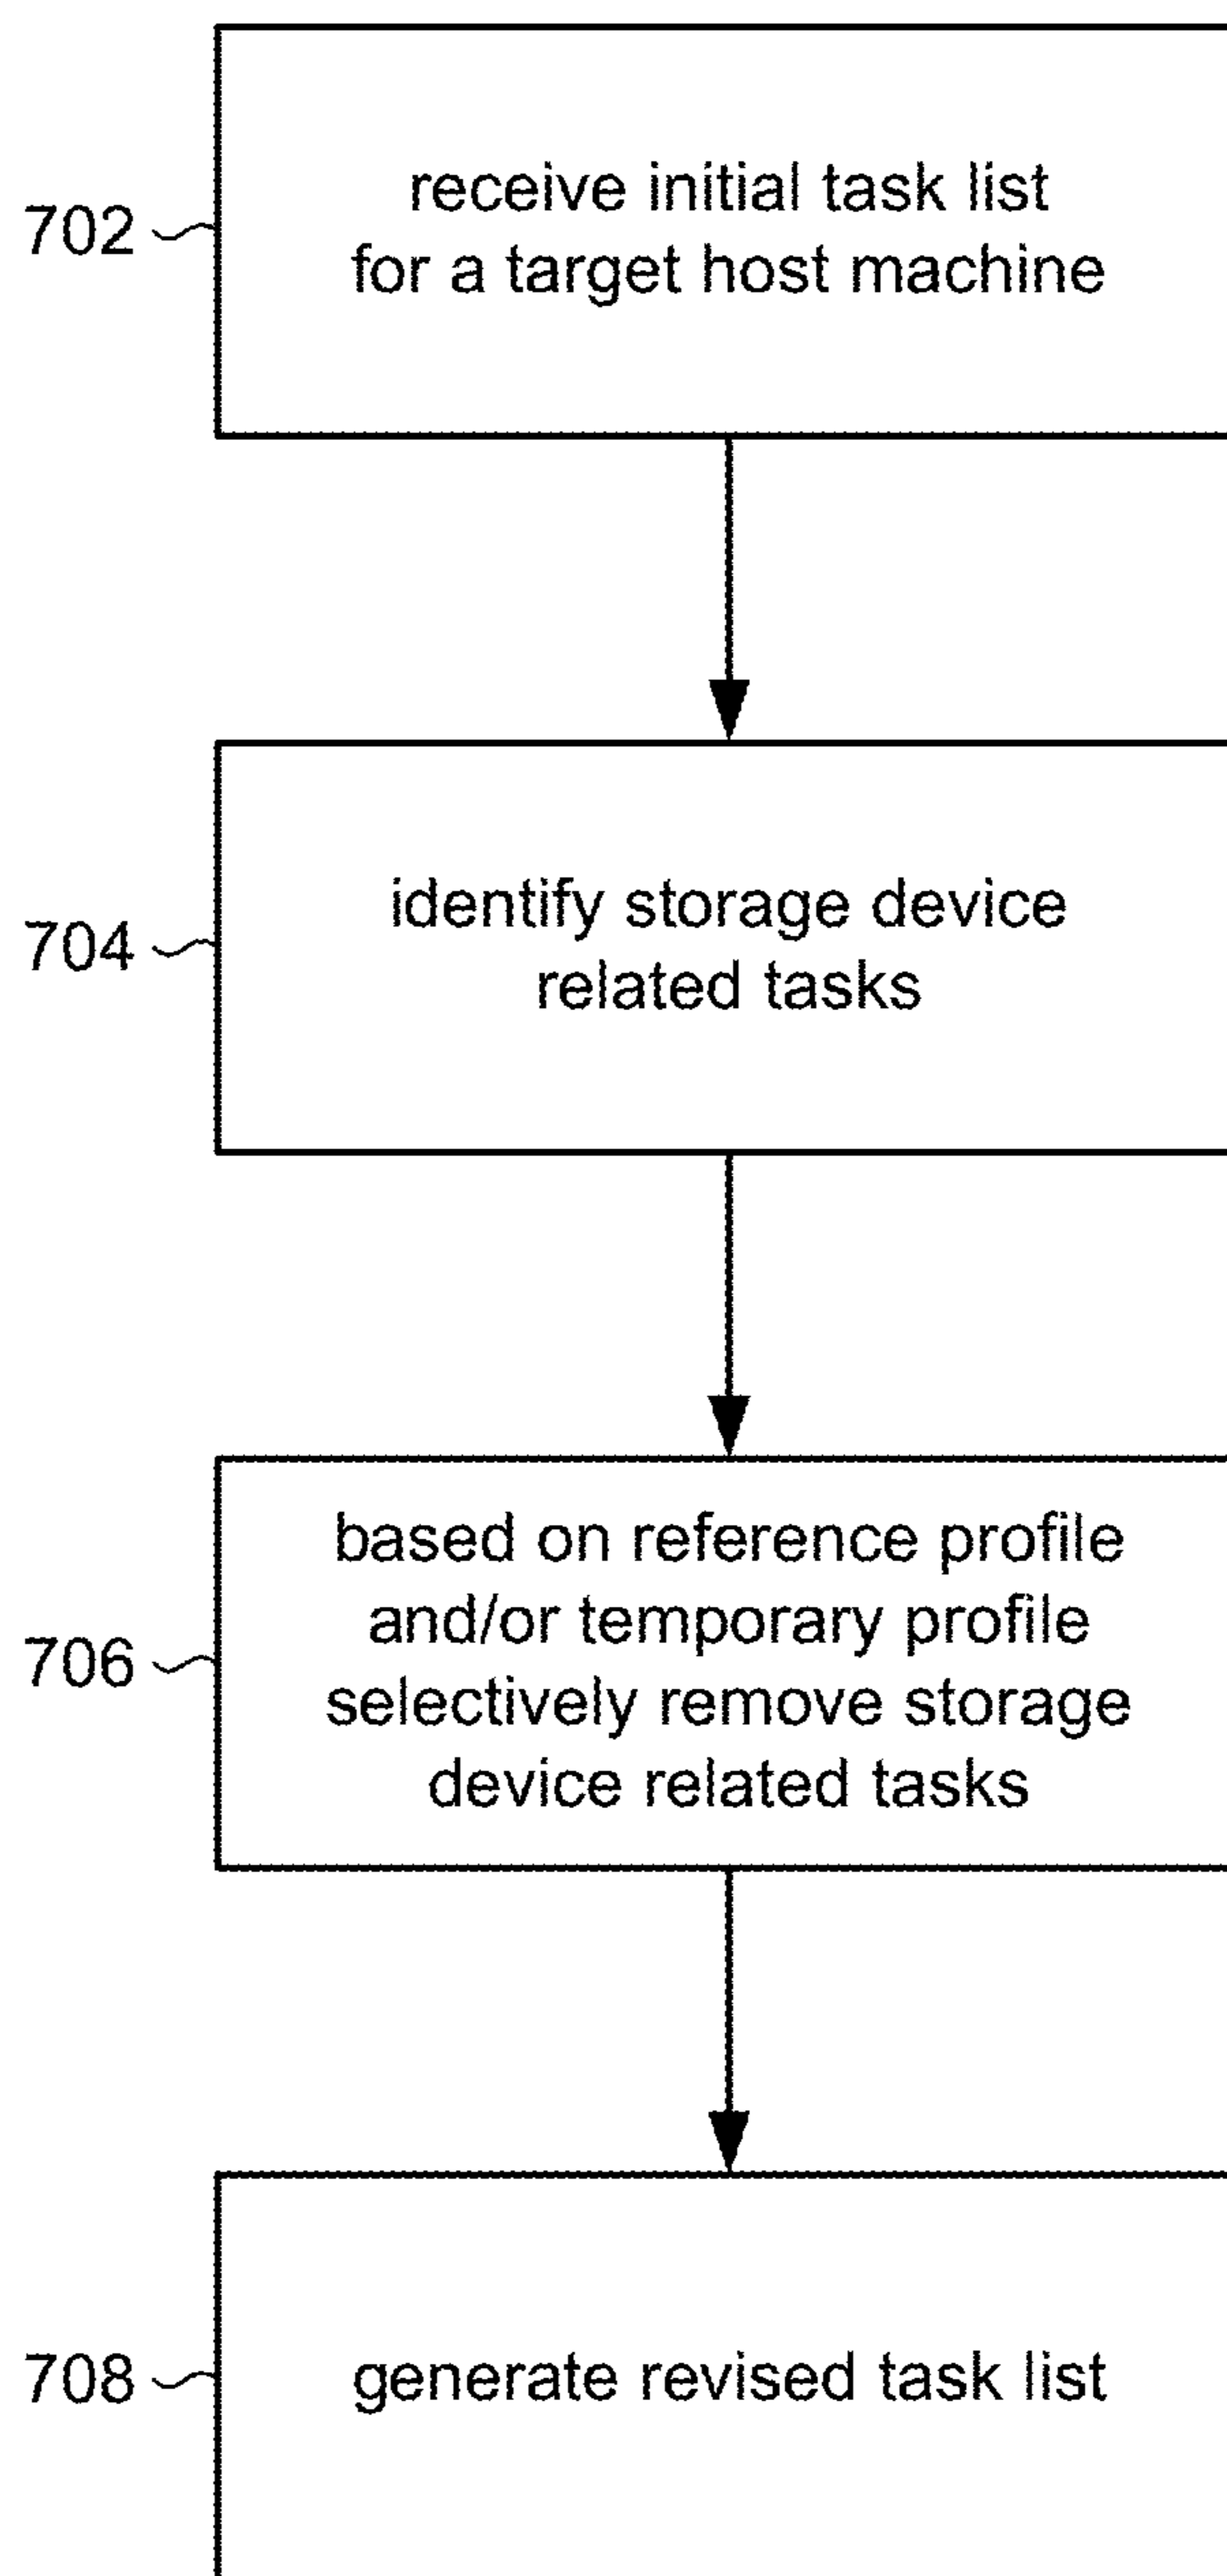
702

receive initial task list for a target host machine

704

identify storage device related tasks

706

based on reference profile and/or temporary profile selectively remove storage device related tasks

708

generate revised task list